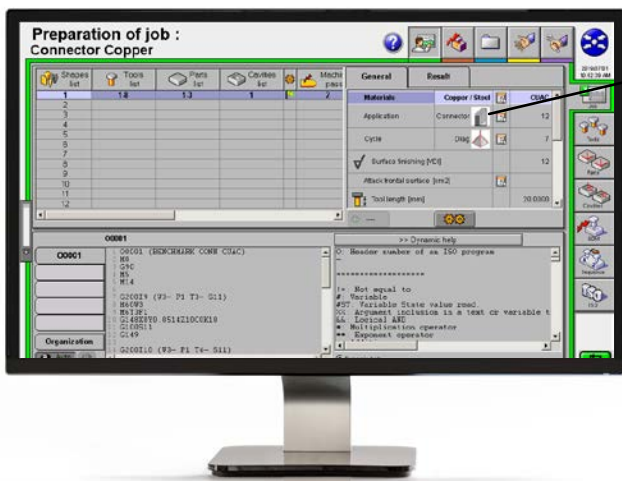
Preparation of job :
Connector Copper

| Shapes list | Tools list | Parts list | Cavities list | | Machining pass |
|---|---|---|---|---|---|
| 1 | 1.8 | 1.3 | 1 | | 2 |
| 2 | | | | | |
| 3 | | | | | |
| 4 | | | | | |
| 5 | | | | | |
| 6 | | | | | |
| 7 | | | | | |
| 8 | | | | | |
| 9 | | | | | |
| 10 | | | | | |
| 11 | | | | | |
| 12 | | | | | |

General Result

| Materials | Copper / Steel | | CUAC |
|---|---|---|---|
| Application | Connector | | 12 |
| Cycle | Diag | | 7 |
| Surface finishing [VDI] | | | 12 |
| Attack frontal surface [cm2] | | | |
| Tool length [mm] | | | 20.0000 |

00001

O0001

Organization

O0101 (BENCHMARK CONN CUAC)
M8
G90
M5
M14

G200I9 (P3- P1 T3- S11)
M60W3
M63P1
G148X9T0.0514Z10C0K18
G1C0S11
G149

G200I10 (P3- P1 T4- S11)

>> Dynamic help

O: Header number of an ISO program

********************

!=  Not equal to
#: Variable
#ST Variable State value read.
%%: Argument inclusion in a text or variable t
&&: Logical AND
*: Multiplication operator
**: Exponent operator

Job
Tools
Parts
Cavities
EDM
Sequence
ISO

20/10/2011
10:42:39 AM